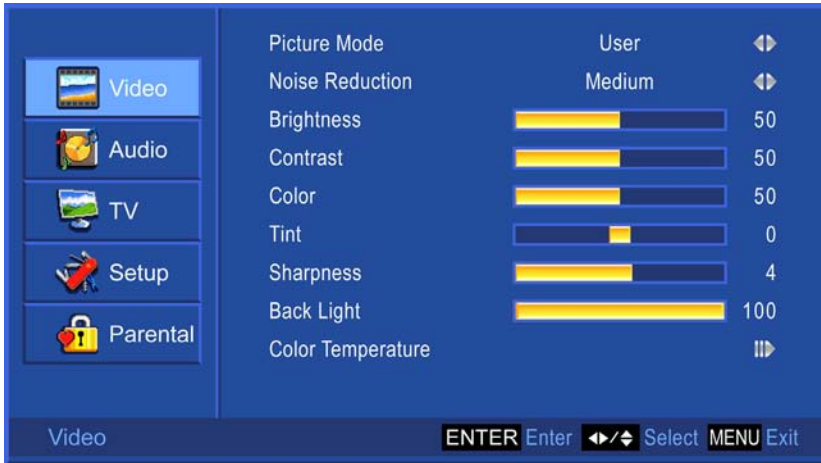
Video
Audio
TV
Setup
Parental

| | | |
|---|---|---|
| Picture Mode | User | |
| Noise Reduction | Medium | |
| Brightness | | 50 |
| Contrast | | 50 |
| Color | | 50 |
| Tint | | 0 |
| Sharpness | | 4 |
| Back Light | | 100 |
| Color Temperature | | |

Video ENTER Enter Select MENU Exit